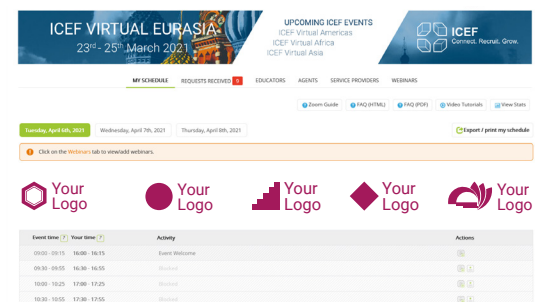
ICEF VIRTUAL EURASIA
23rd - 25th March 2021

UPCOMING ICEF EVENTS
ICEF Virtual Americas
ICEF Virtual Africa
ICEF Virtual Asia

ICEF
Connect. Recruit. Grow.

MY SCHEDULE | REQUESTS RECEIVED 0 | EDUCATORS | AGENTS | SERVICE PROVIDERS | WEBINARS

Zoom Guide | FAQ (HTML) | FAQ (PDF) | Video Tutorials | View Stats

Tuesday, April 6th, 2021 | Wednesday, April 7th, 2021 | Thursday, April 8th, 2021

Export / print my schedule

Click on the Webinars tab to view/add webinars.

Your Logo
Your Logo
Your Logo
Your Logo
Your Logo

| Event time ? | Your time ? | Activity | Actions |
|---|---|---|---|
| 09:00 - 09:15 | 16:00 - 16:15 | Event Welcome | |
| 09:30 - 09:55 | 16:30 - 16:55 | Blocked | |
| 10:00 - 10:25 | 17:00 - 17:25 | Blocked | |
| 10:30 - 10:55 | 17:30 - 17:55 | Blocked | |